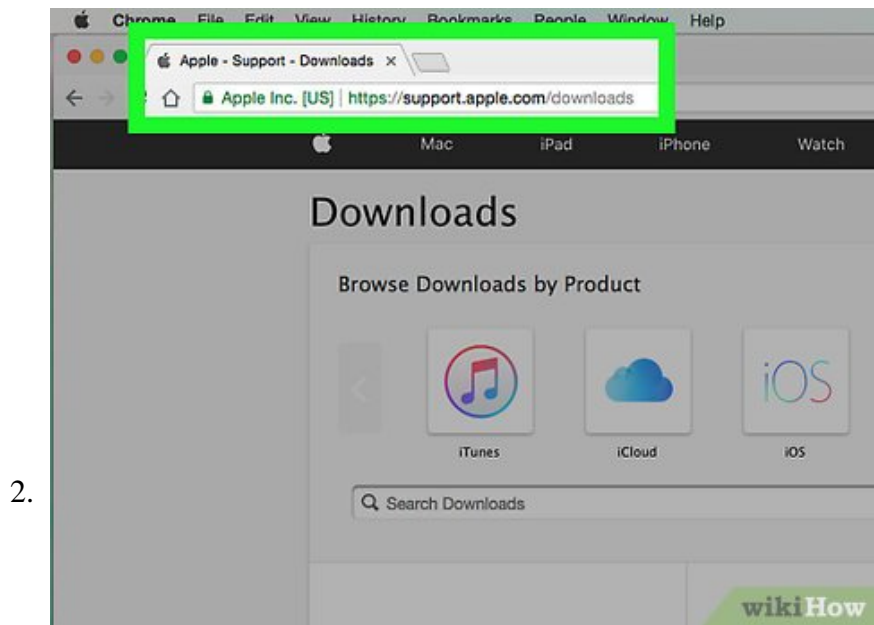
Chrome File Edit View History Bookmarks People Window Help

Apple - Support - Downloads ×

Apple Inc. [US] | https://support.apple.com/downloads

Mac iPad iPhone Watch

Downloads

Browse Downloads by Product

iOS

iTunes

iCloud

iOS

Search Downloads

2.

wikiHow